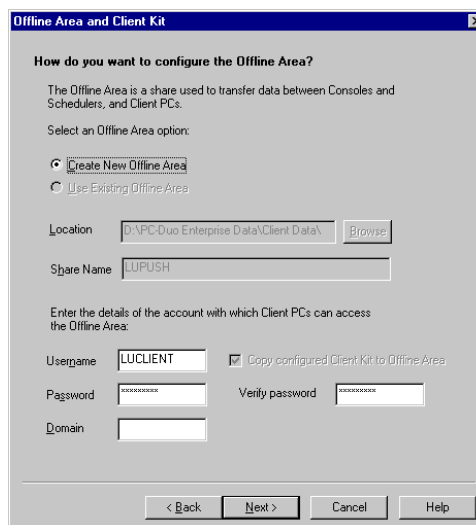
Offline Area and Client Kit

How do you want to configure the Offline Area?

The Offline Area is a share used to transfer data between Consoles and Schedulers, and Client PCs.

Select an Offline Area option:

Create New Offline Area

Use Existing Offline Area

Location D:\PC-Duo Enterprise Data\Client Data\ Browse

Share Name LUPUSH

Enter the details of the account with which Client PCs can access the Offline Area:

Username LUCLIENT

Copy configured Client Kit to Offline Area

Password xxxxxxxxx

Verify password xxxxxxxxx

Domain

< Back Next > Cancel Help